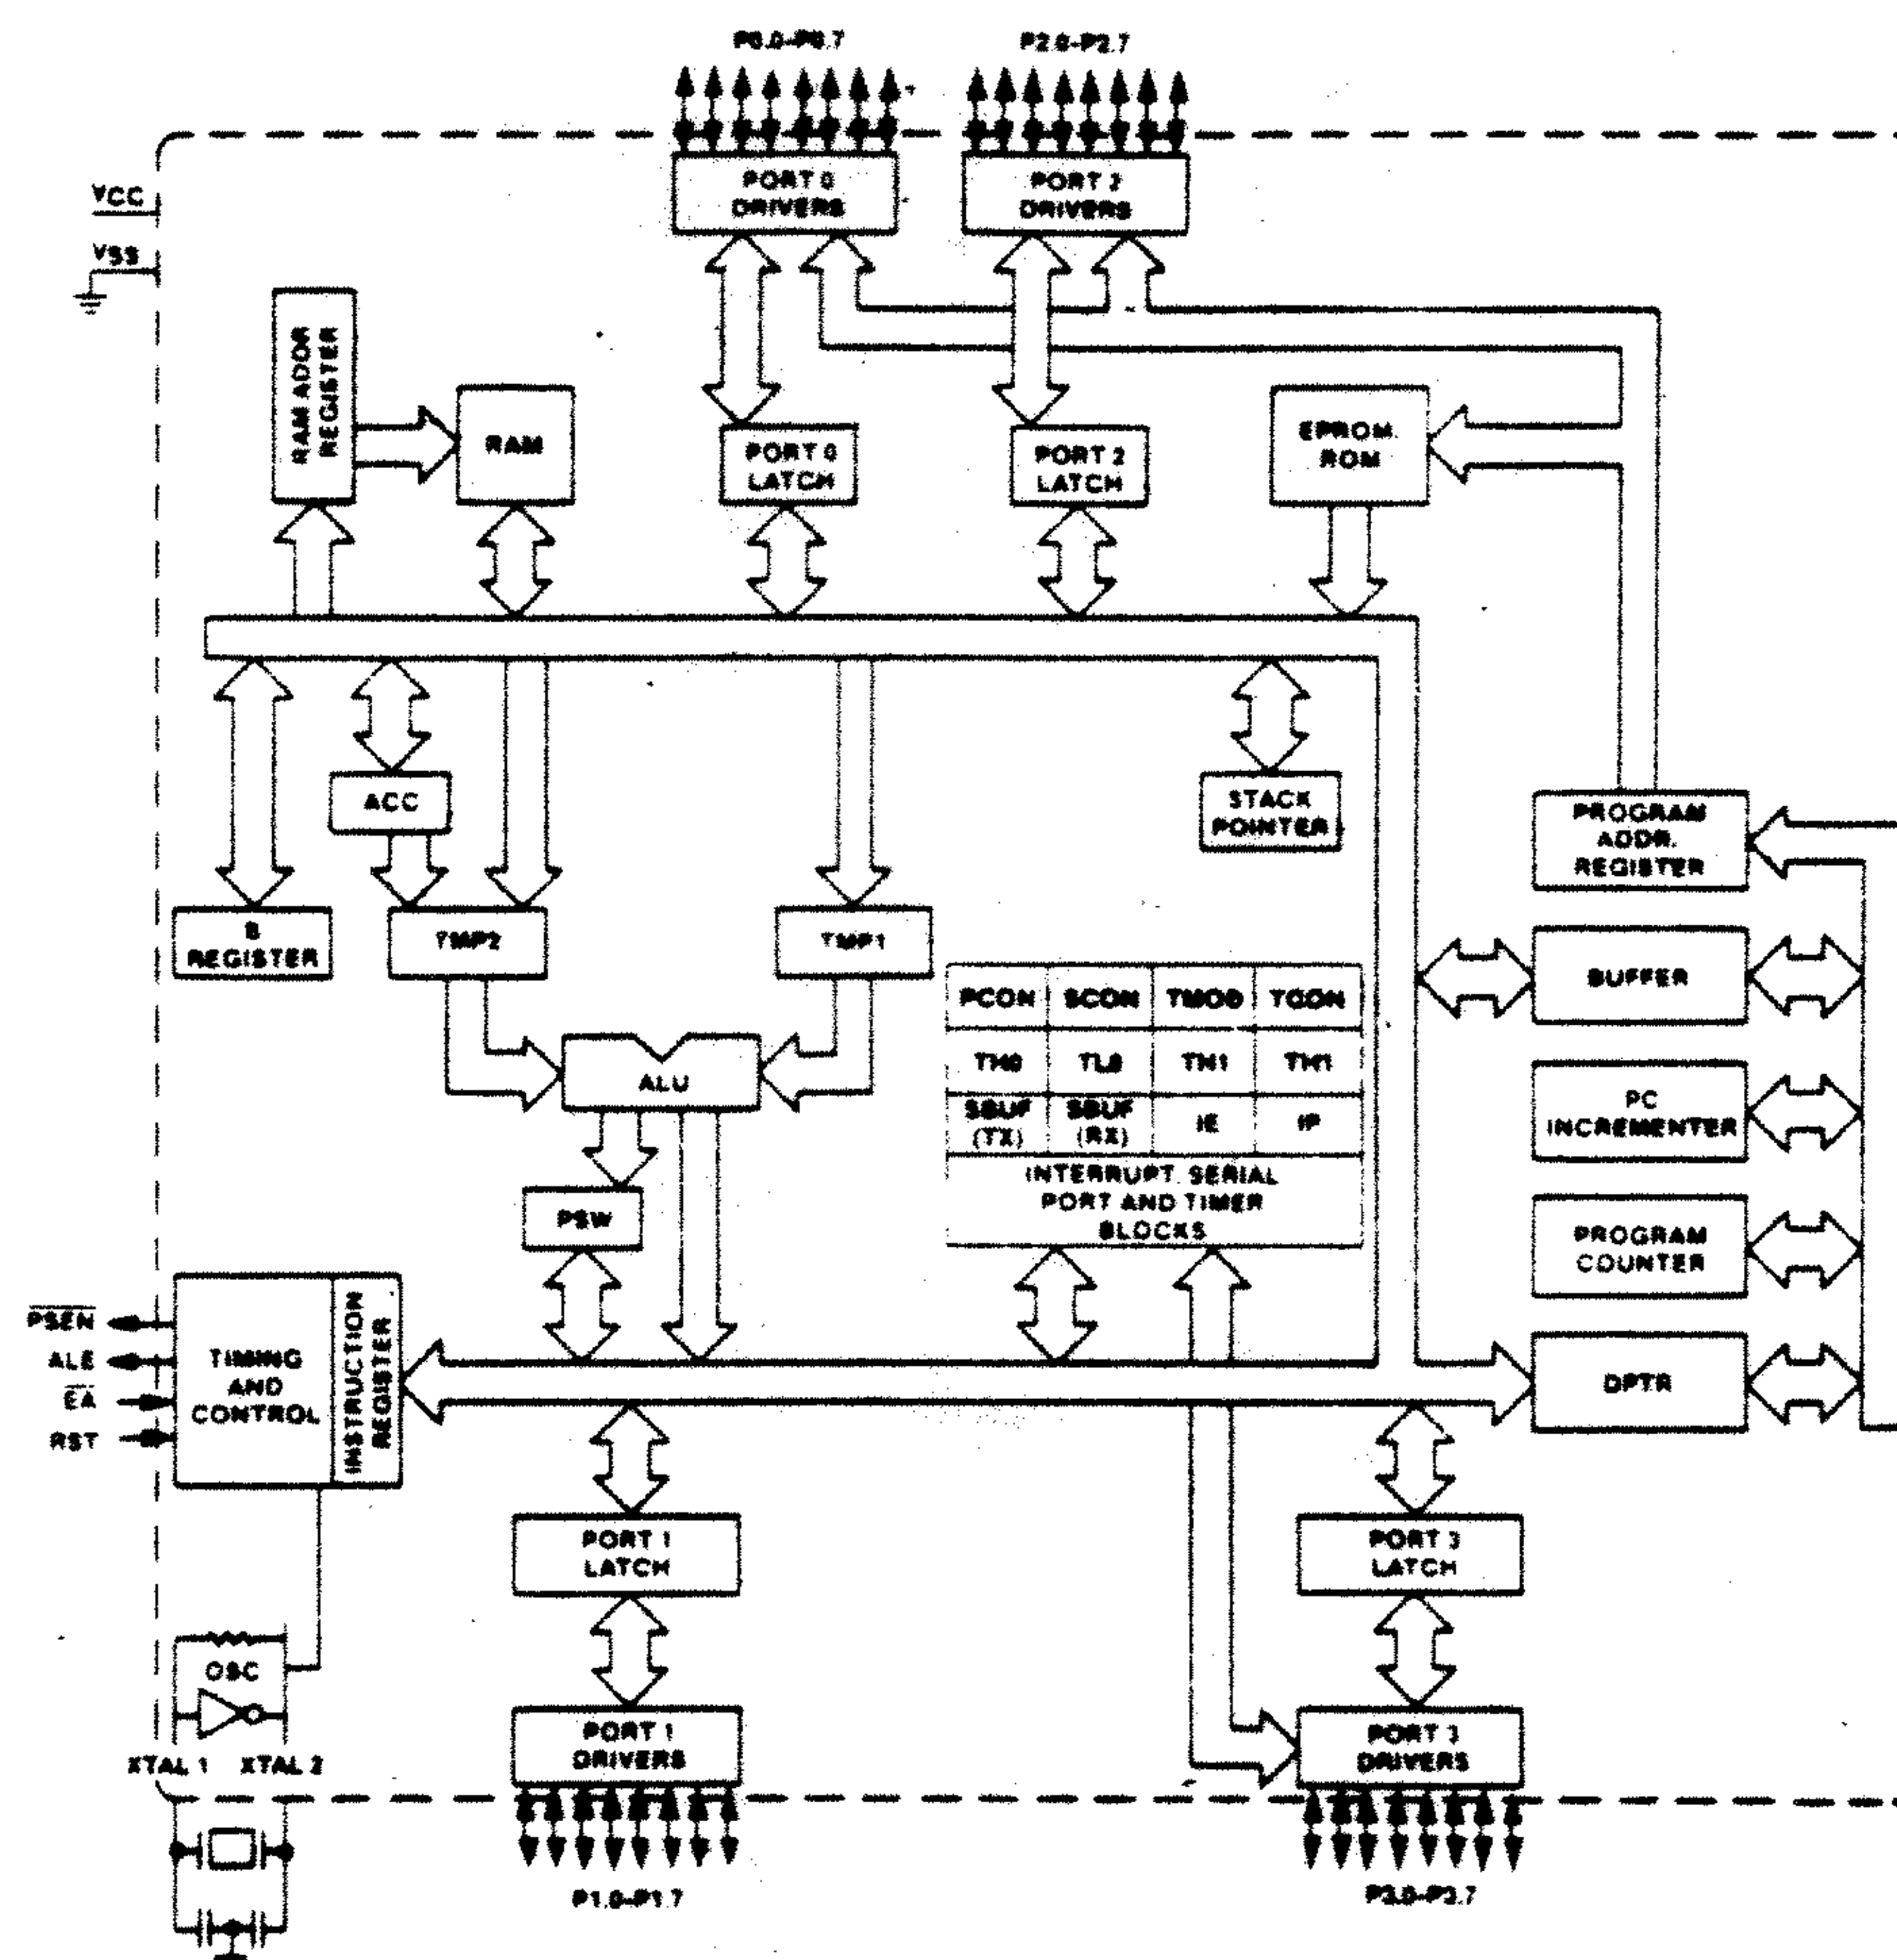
P0.0-P0.7

P2.0-P2.7

VCC

VSS

PORT 0
DRIVERS

PORT 2
DRIVERS

RAM ADDR.
REGISTER

RAM

PORT 0
LATCH

PORT 2
LATCH

EPROM.
ROM

ACC

STACK
POINTER

PROGRAM
ADDR.
REGISTER

B
REGISTER

TMP2

TMP1

BUFFER

| PCON | SCON | TMOD | TCON |
|---|---|---|---|
| TH0 | TL0 | TH1 | TH1 |
| SBUF (TX) | SBUF (RX) | IE | IP |

INTERRUPT, SERIAL
PORT AND TIMER
BLOCKS

ALU

PC
INCREMENTER

PSW

PROGRAM
COUNTER

$\overline{PSEN}$

ALE

$\overline{EA}$

RST

TIMING
AND
CONTROL

INSTRUCTION
REGISTER

DPTR

PORT 1
LATCH

PORT 3
LATCH

OSC

PORT 1
DRIVERS

PORT 3
DRIVERS

XTAL 1

XTAL 2

P1.0-P1.7

P3.0-P3.7